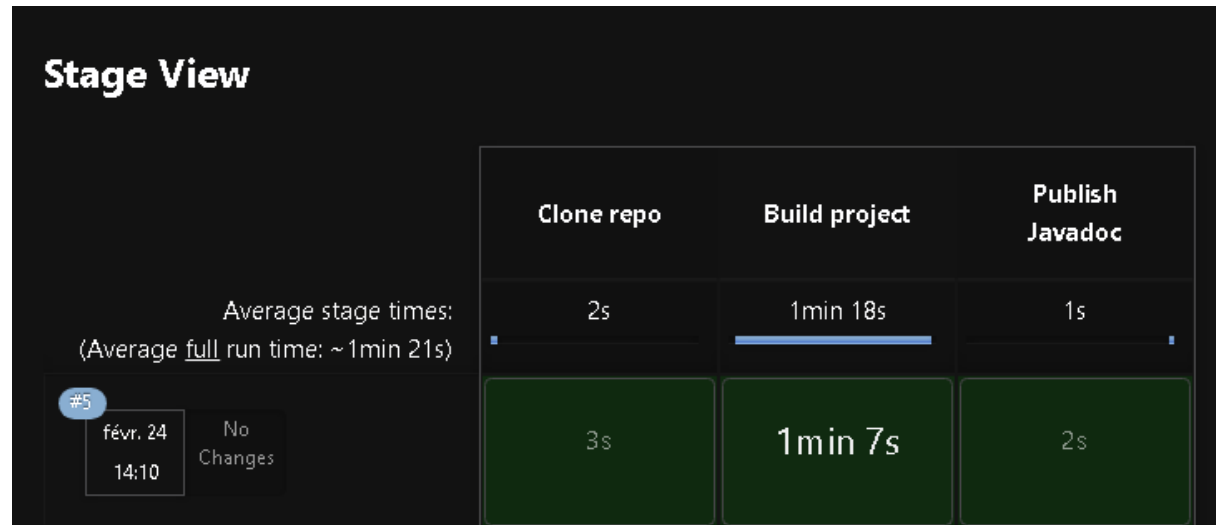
Stage View

| | Clone repo | Build project | Publish Javadoc |
|---|---|---|---|
| Average stage times: (Average full run time: ~1min 21s) | 2s | 1min 18s | 1s |
| #5 févr. 24 14:10 No Changes | 3s | 1min 7s | 2s |